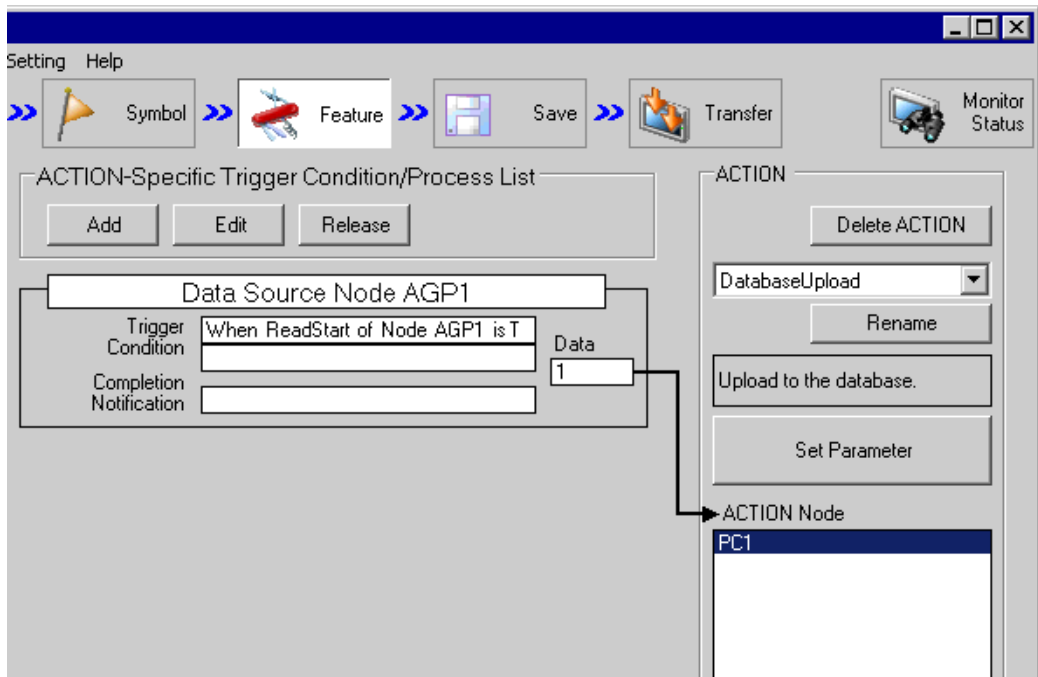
Setting Help

Symbol

Feature

Save

Transfer

Monitor Status

ACTION-Specific Trigger Condition/Process List

Add

Edit

Release

Data Source Node AGP1

Trigger Condition

When ReadStart of Node AGP1 is T

Data

1

Completion Notification

ACTION

Delete ACTION

DatabaseUpload

Rename

Upload to the database.

Set Parameter

ACTION Node

PC1